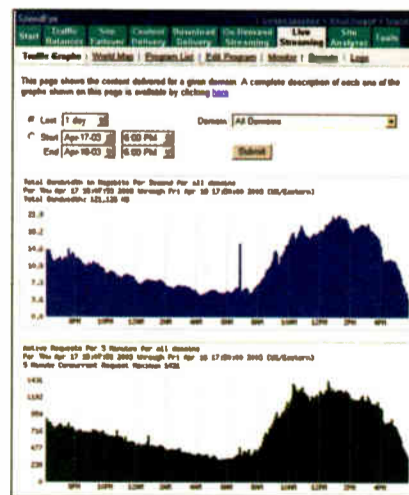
Start | Traffic Balancer | Site Failover | Content Delivery | Download Delivery | On Demand Streaming | Live Streaming | Site Analyzer | Tools

Traffic Graphs | World Map | Program List | Edit Program | Monitor | Reports | Logs

This page shows the content delivered for a given domain. A complete description of each one of the graphs shown on this page is available by clicking here

Last 1 day

Start Apr-17-03 6:00 PM

End Apr-18-03 6:00 PM

Domain All Domains

Submit

Total Bandwidth in Megabits Per Second for all domains
For Thu Apr 17 18:00 2003 through Fri Apr 18 17:59 2003 (US/Eastern)
Total Bandwidth: 121,125 MB

21.0
17.5
14.0
10.5
7.0
3.5
0.0

8PM 10PM 12AM 2AM 4AM 6AM 8AM 10AM 12PM 2PM 4PM

Active Requests Per 5 Minutes for all domains
For Thu Apr 17 18:00 2003 through Fri Apr 18 17:59 2003 (US/Eastern)
5 Minute Concurrent Request Maximum 1431

1431
1192
954
716
477
239
0

8PM 10PM 12AM 2AM 4AM 6AM 8AM 10AM 12PM 2PM 4PM